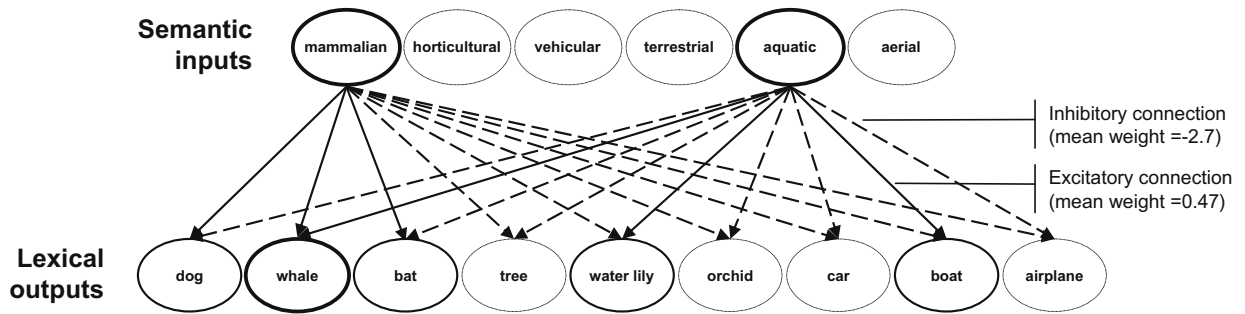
Semantic inputs

mammalian horticultural vehicular terrestrial aquatic aerial

Inhibitory connection (mean weight =-2.7)

Excitatory connection (mean weight =0.47)

Lexical outputs

dog whale bat tree water lily orchid car boat airplane